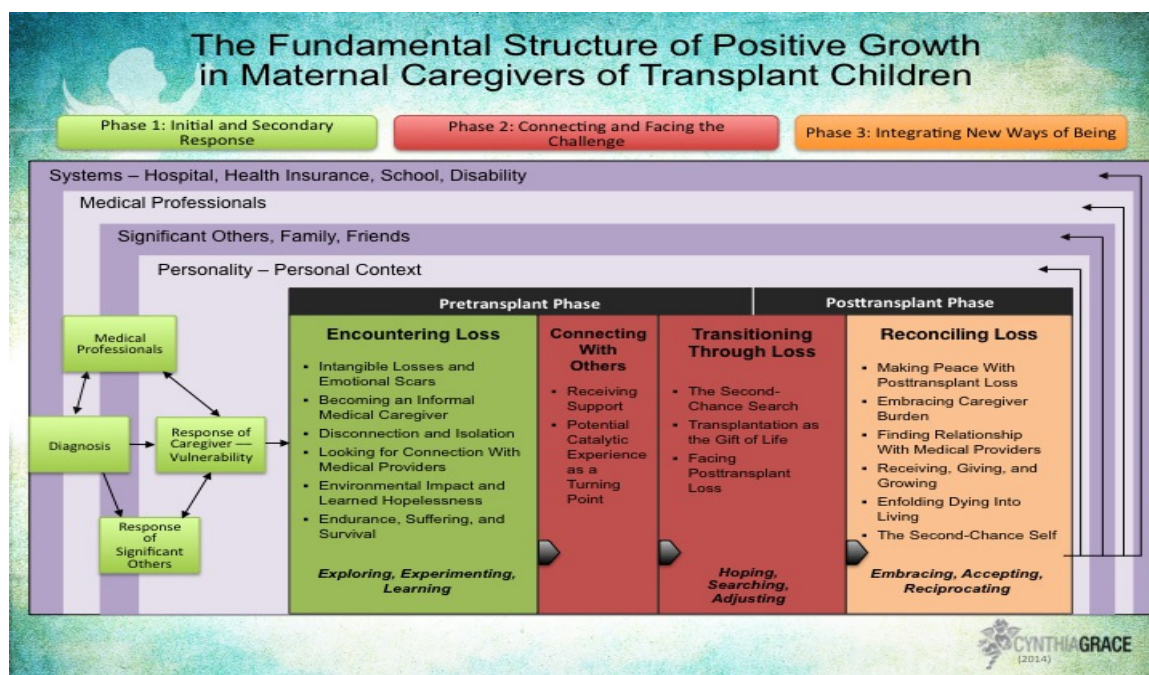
The Fundamental Structure of Positive Growth in Maternal Caregivers of Transplant Children

Phase 1: Initial and Secondary Response

Phase 2: Connecting and Facing the Challenge

Phase 3: Integrating New Ways of Being

Systems – Hospital, Health Insurance, School, Disability

Medical Professionals

Significant Others, Family, Friends

Personality – Personal Context

Medical Professionals

Diagnosis

Response of Caregiver — Vulnerability

Response of Significant Others

Pretransplant Phase

Posttransplant Phase

Encountering Loss
- Intangible Losses and Emotional Scars
- Becoming an Informal Medical Caregiver
- Disconnection and Isolation
- Looking for Connection With Medical Providers
- Environmental Impact and Learned Hopelessness
- Endurance, Suffering, and Survival

Exploring, Experimenting, Learning

Connecting With Others
- Receiving Support
- Potential Catalytic Experience as a Turning Point

Transitioning Through Loss
- The Second-Chance Search
- Transplantation as the Gift of Life
- Facing Posttransplant Loss

Hoping, Searching, Adjusting

Reconciling Loss
- Making Peace With Posttransplant Loss
- Embracing Caregiver Burden
- Finding Relationship With Medical Providers
- Receiving, Giving, and Growing
- Enfolding Dying Into Living
- The Second-Chance Self

Embracing, Accepting, Reciprocating

CYNTHIAGRACE (2014)